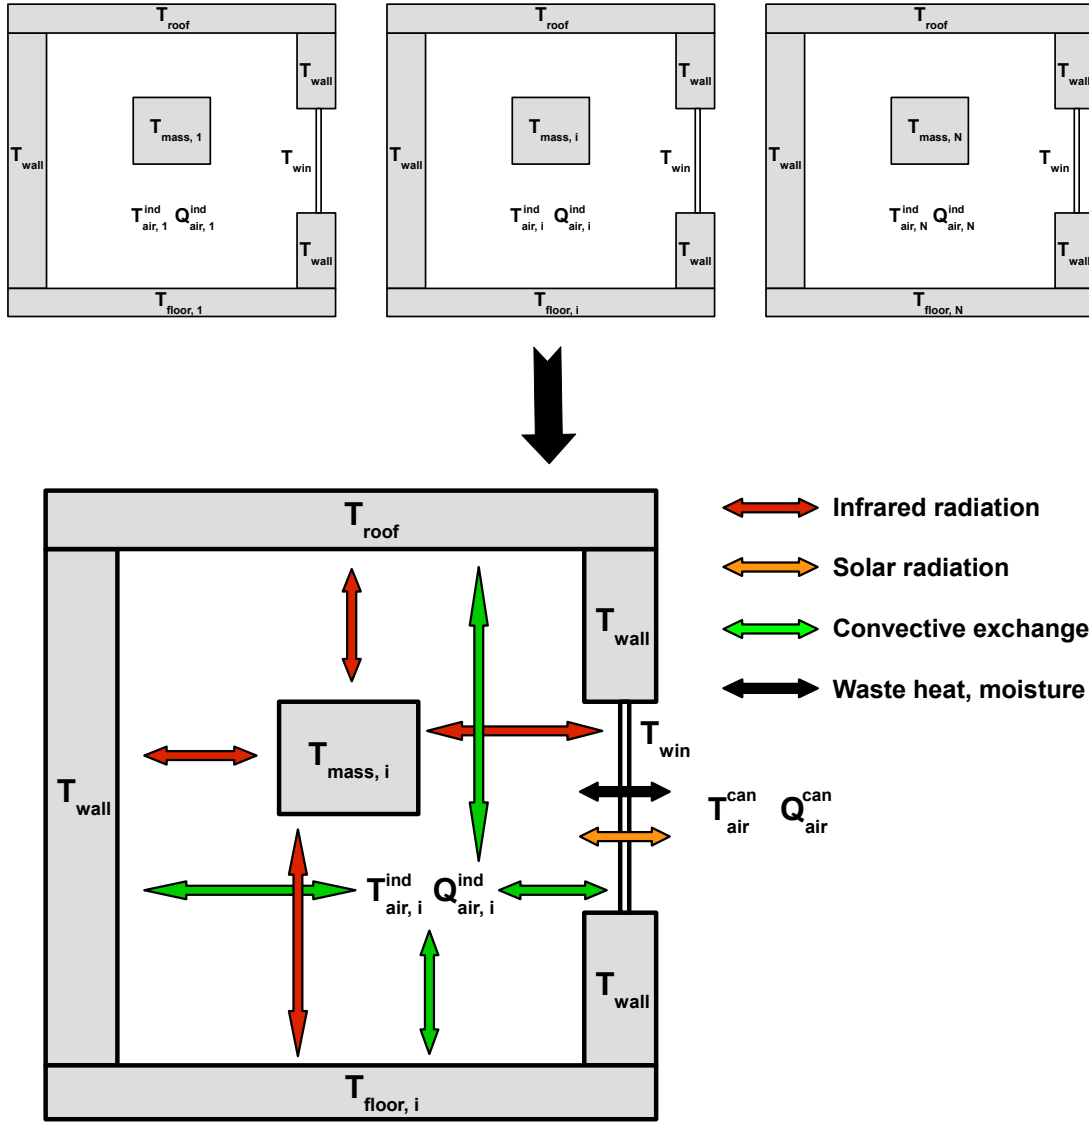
$T_{roof}$

$T_{wall}$

$T_{wall}$

$T_{mass, 1}$

$T_{win}$

$T^{ind}_{air, 1}$ $Q^{ind}_{air, 1}$

$T_{wall}$

$T_{floor, 1}$

$T_{roof}$

$T_{wall}$

$T_{wall}$

$T_{mass, i}$

$T_{win}$

$T^{ind}_{air, i}$ $Q^{ind}_{air, i}$

$T_{wall}$

$T_{floor, i}$

$T_{roof}$

$T_{wall}$

$T_{wall}$

$T_{mass, N}$

$T_{win}$

$T^{ind}_{air, N}$ $Q^{ind}_{air, N}$

$T_{wall}$

$T_{floor, N}$

$T_{roof}$

Infrared radiation

Solar radiation

Convective exchange

Waste heat, moisture

$T_{wall}$

$T_{wall}$

$T_{mass, i}$

$T_{win}$

$T^{can}_{air}$ $Q^{can}_{air}$

$T^{ind}_{air, i}$ $Q^{ind}_{air, i}$

$T_{wall}$

$T_{floor, i}$